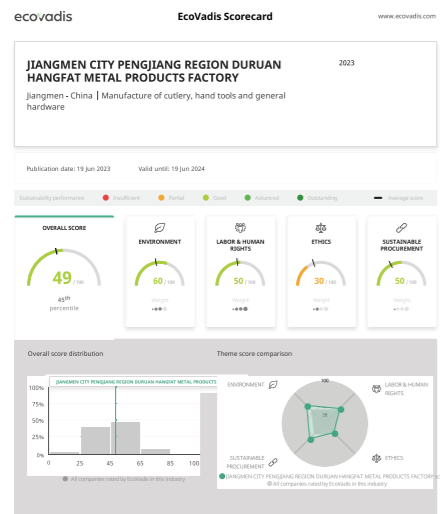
ecovadis

EcoVadis Scorecard

www.ecovadis.com

JIANGMEN CITY PENGJIANG REGION DURUAN HANGFAT METAL PRODUCTS FACTORY

2023

Jiangmen • China | Manufacture of cutlery, hand tools and general hardware

Publication date: 19 Jun 2023

Valid until: 19 Jun 2024

Sustainability performance: Insufficient Partial Good Advanced Outstanding Average score

OVERALL SCORE

49 / 100

45th percentile

ENVIRONMENT

60 / 100

Weight

LABOR & HUMAN RIGHTS

50 / 100

Weight

ETHICS

30 / 100

Weight

SUSTAINABLE PROCUREMENT

50 / 100

Weight

Overall score distribution

JIANGMEN CITY PENGJIANG REGION DURUAN HANGFAT METAL PRODUCTS

100%
75%
50%
25%
0%

0 25 45 65 85 100

All companies rated by EcoVadis in this industry

Theme score comparison

ENVIRONMENT

100

LABOR & HUMAN RIGHTS

SUSTAINABLE PROCUREMENT

ETHICS

JIANGMEN CITY PENGJIANG REGION DURUAN HANGFAT METAL PRODUCTS FACTORY

All companies rated by EcoVadis in this industry